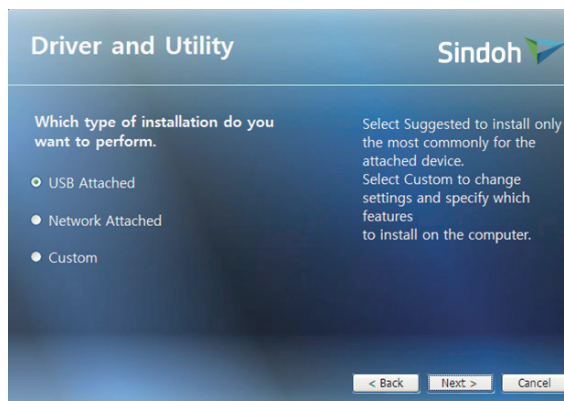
Driver and Utility

Sindoh

Which type of installation do you want to perform.

USB Attached

Network Attached

Custom

Select Suggested to install only the most commonly for the attached device.
Select Custom to change settings and specify which features
to install on the computer.

< Back

Next >

Cancel